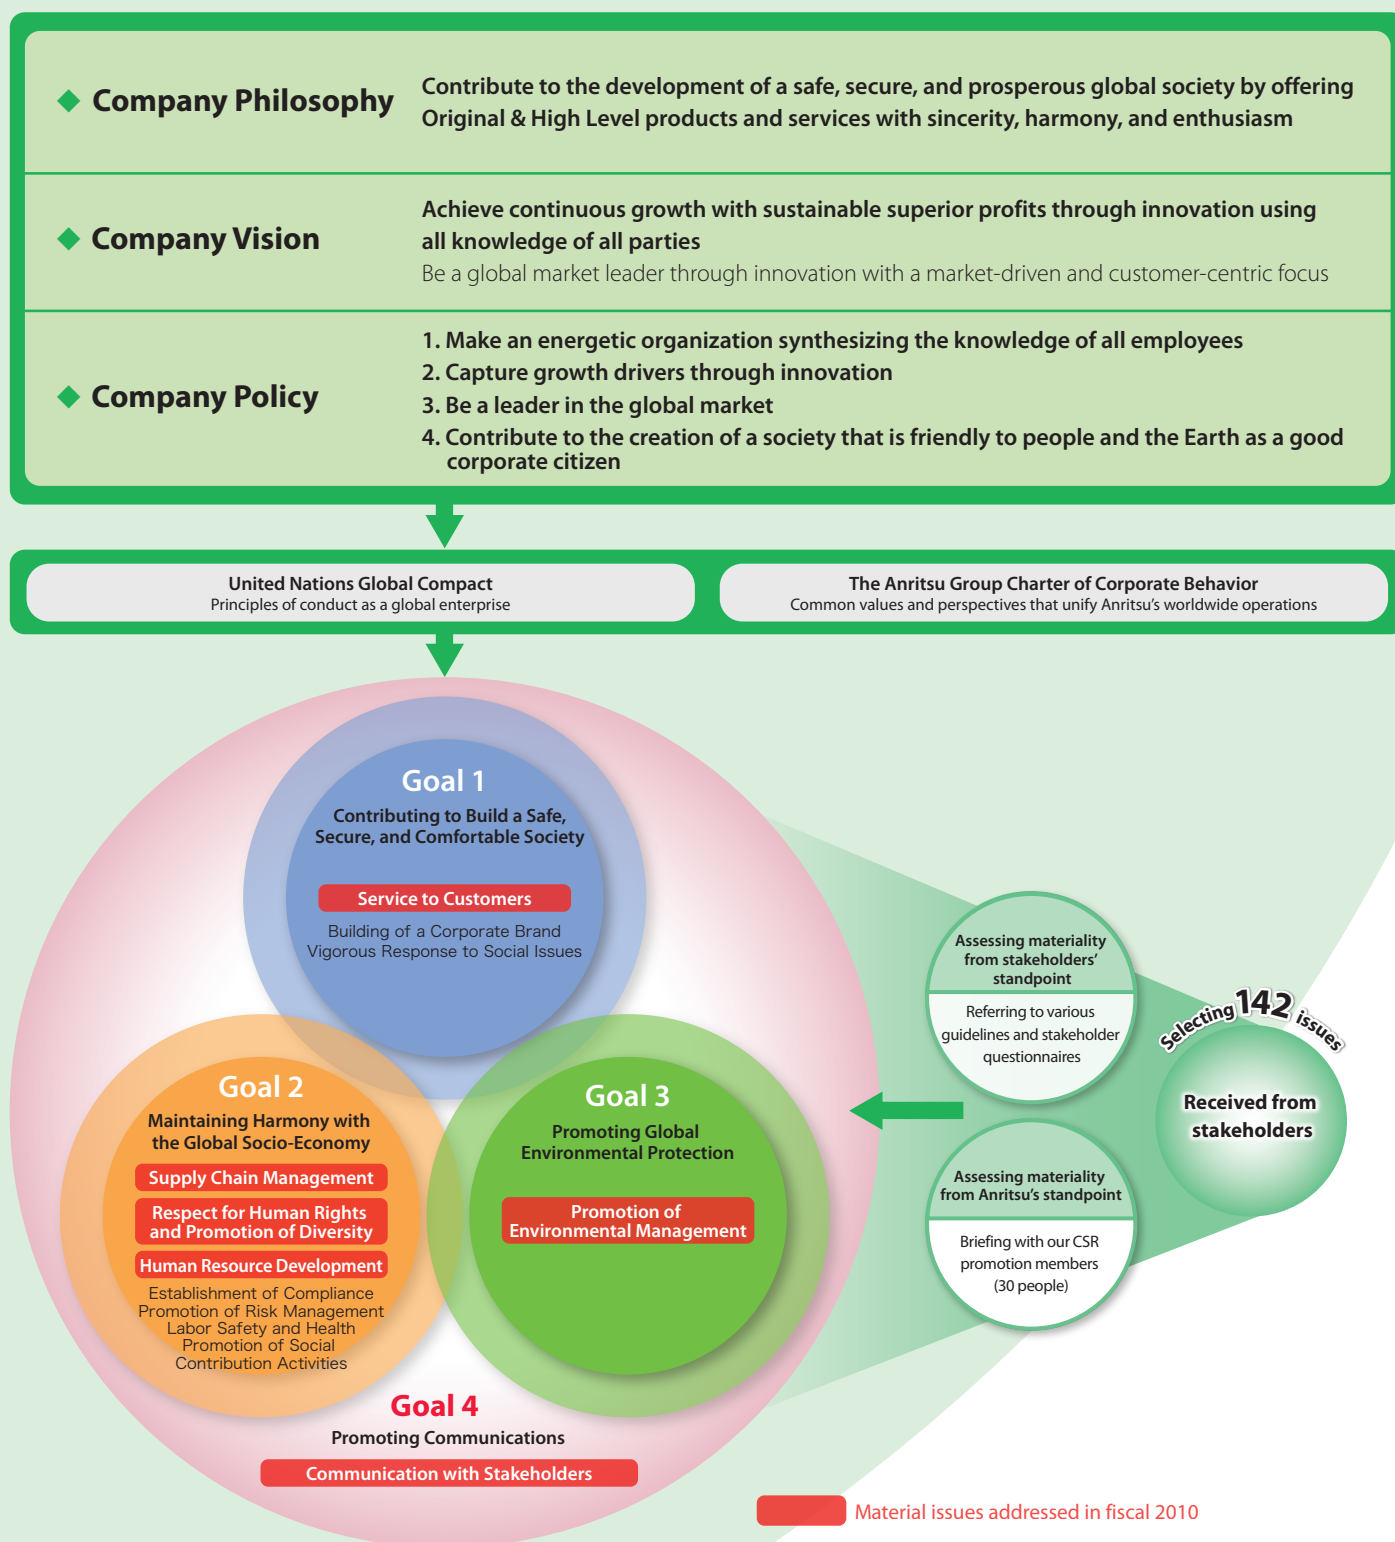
◆ Company Philosophy

Contribute to the development of a safe, secure, and prosperous global society by offering Original & High Level products and services with sincerity, harmony, and enthusiasm

◆ Company Vision

Achieve continuous growth with sustainable superior profits through innovation using all knowledge of all parties

Be a global market leader through innovation with a market-driven and customer-centric focus

◆ Company Policy

1. Make an energetic organization synthesizing the knowledge of all employees
2. Capture growth drivers through innovation
3. Be a leader in the global market
4. Contribute to the creation of a society that is friendly to people and the Earth as a good corporate citizen

United Nations Global Compact
Principles of conduct as a global enterprise

The Anritsu Group Charter of Corporate Behavior
Common values and perspectives that unify Anritsu's worldwide operations

Goal 1
Contributing to Build a Safe, Secure, and Comfortable Society
Service to Customers
Building of a Corporate Brand
Vigorous Response to Social Issues

Goal 2
Maintaining Harmony with the Global Socio-Economy
Supply Chain Management
Respect for Human Rights and Promotion of Diversity
Human Resource Development
Establishment of Compliance
Promotion of Risk Management
Labor Safety and Health
Promotion of Social Contribution Activities

Goal 3
Promoting Global Environmental Protection
Promotion of Environmental Management

Goal 4
Promoting Communications
Communication with Stakeholders

Assessing materiality from stakeholders' standpoint
Referring to various guidelines and stakeholder questionnaires

Assessing materiality from Anritsu's standpoint
Briefing with our CSR promotion members (30 people)

Selecting 142 issues
Received from stakeholders

Material issues addressed in fiscal 2010